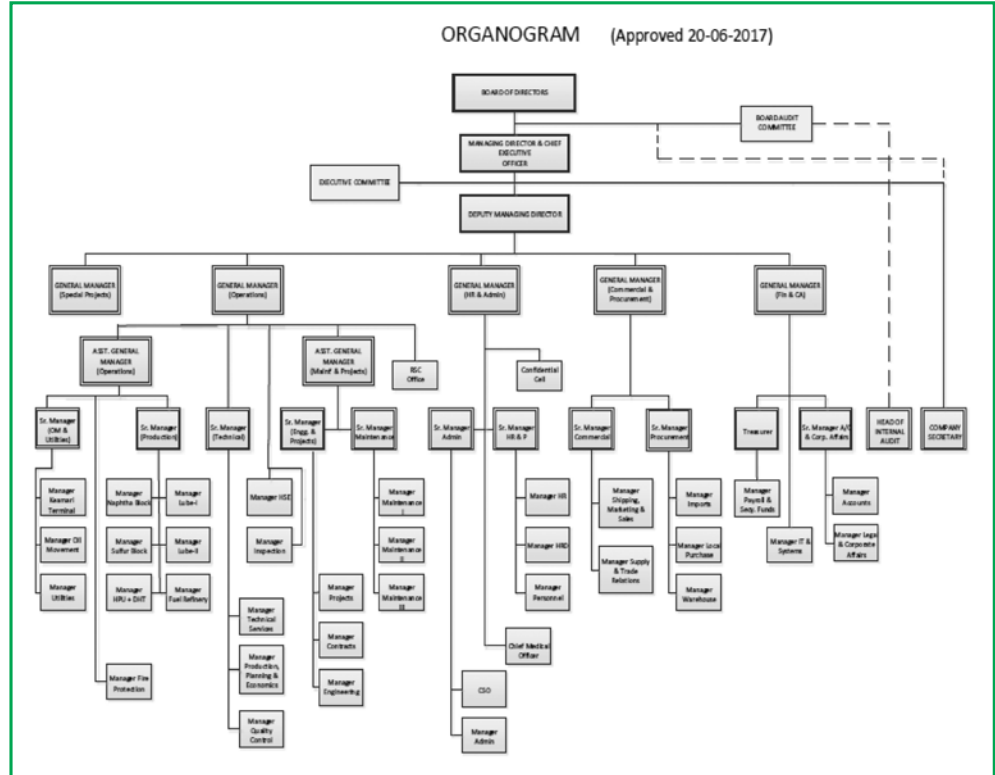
ORGANOGRAM (Approved 20-06-2017)

BOARD OF DIRECTORS

BOARD AUDIT COMMITTEE

MANAGING DIRECTOR & CHIEF EXECUTIVE OFFICER

EXECUTIVE COMMITTEE

DEPUTY MANAGING DIRECTOR

GENERAL MANAGER (Special Projects)

GENERAL MANAGER (Operations)

GENERAL MANAGER (HR & Admin)

GENERAL MANAGER (Commercial & Procurement)

GENERAL MANAGER (Fin & CA)

ASST. GENERAL MANAGER (Operations)

ASST. GENERAL MANAGER (Maint & Projects)

RSC Office

Confidential Cell

Sr. Manager (OM & Utilities)

Sr. Manager (Production)

Sr. Manager (Technical)

Sr. Manager (Engg. & Projects)

Sr. Manager Maintenance

Sr. Manager Admin

Sr. Manager HR & P

Sr. Manager Commercial

Sr. Manager Procurement

Treasurer

Sr. Manager A/C & Corp. Affairs

HEAD OF INTERNAL AUDIT

COMPANY SECRETARY

Manager Keamari Terminal

Manager Oil Movement

Manager Utilities

Manager Naphtha Block

Manager Sulfur Block

Manager HPU + DHT

Manager Lube-I

Manager Lube-II

Manager Fuel Refinery

Manager HSE

Manager Inspection

Manager Maintenance I

Manager Maintenance II

Manager Maintenance III

Manager Projects

Manager Contracts

Manager Engineering

Manager Technical Services

Manager Production, Planning & Economics

Manager Quality Control

Manager Fire Protection

Manager HR

Manager HRD

Manager Personnel

Chief Medical Officer

CSO

Manager Admin

Manager Shipping, Marketing & Sales

Manager Supply & Trade Relations

Manager Imports

Manager Local Purchase

Manager Warehouse

Manager Payroll & Secp. Funds

Manager IT & Systems

Manager Accounts

Manager Legal & Corporate Affairs